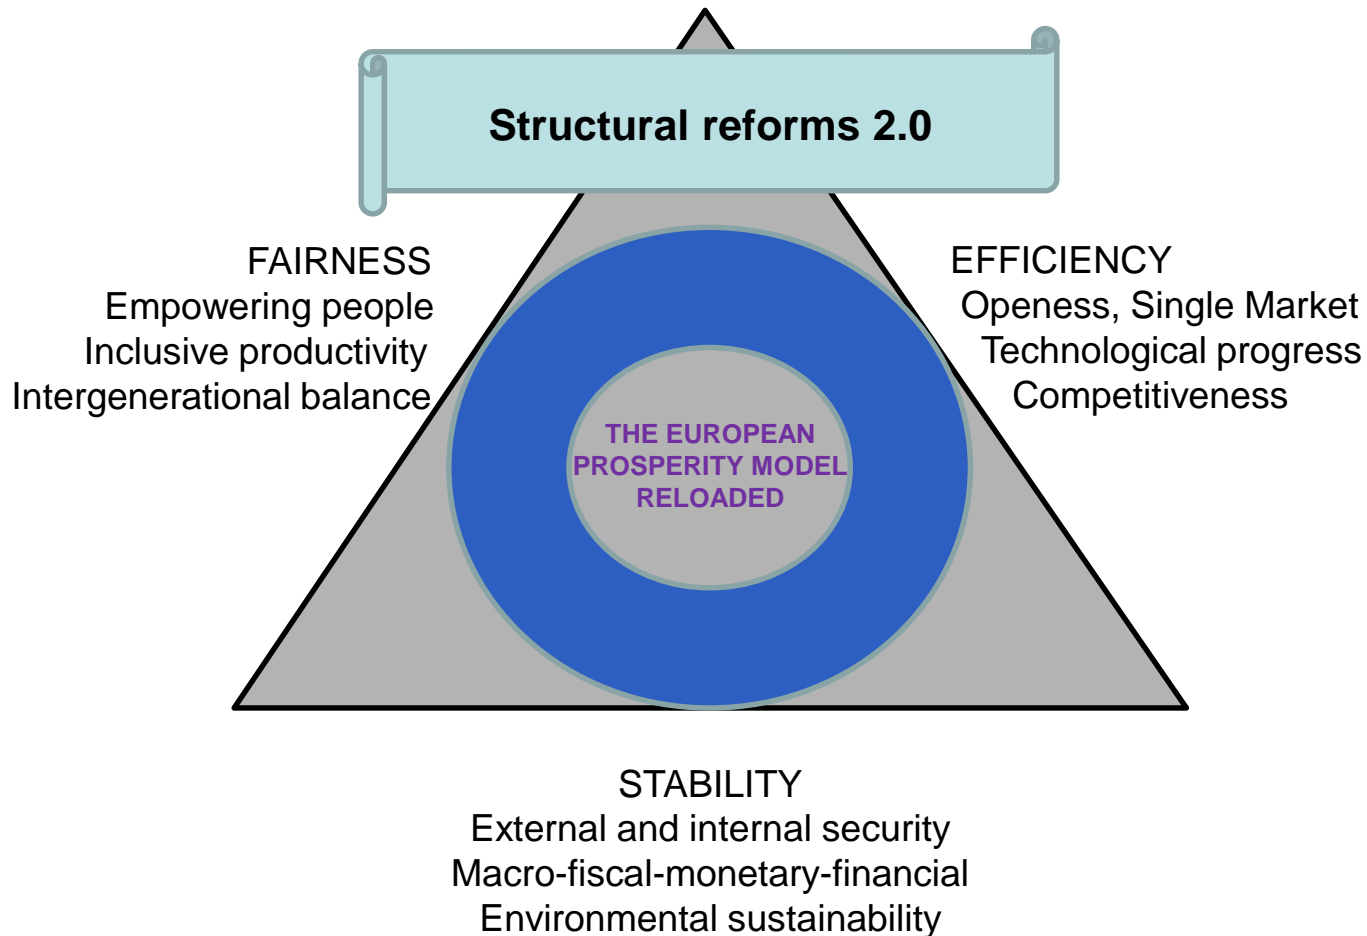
Structural reforms 2.0

FAIRNESS
Empowering people
Inclusive productivity
Intergenerational balance

EFFICIENCY
Openess, Single Market
Technological progress
Competitiveness

THE EUROPEAN PROSPERITY MODEL RELOADED

STABILITY
External and internal security
Macro-fiscal-monetary-financial
Environmental sustainability